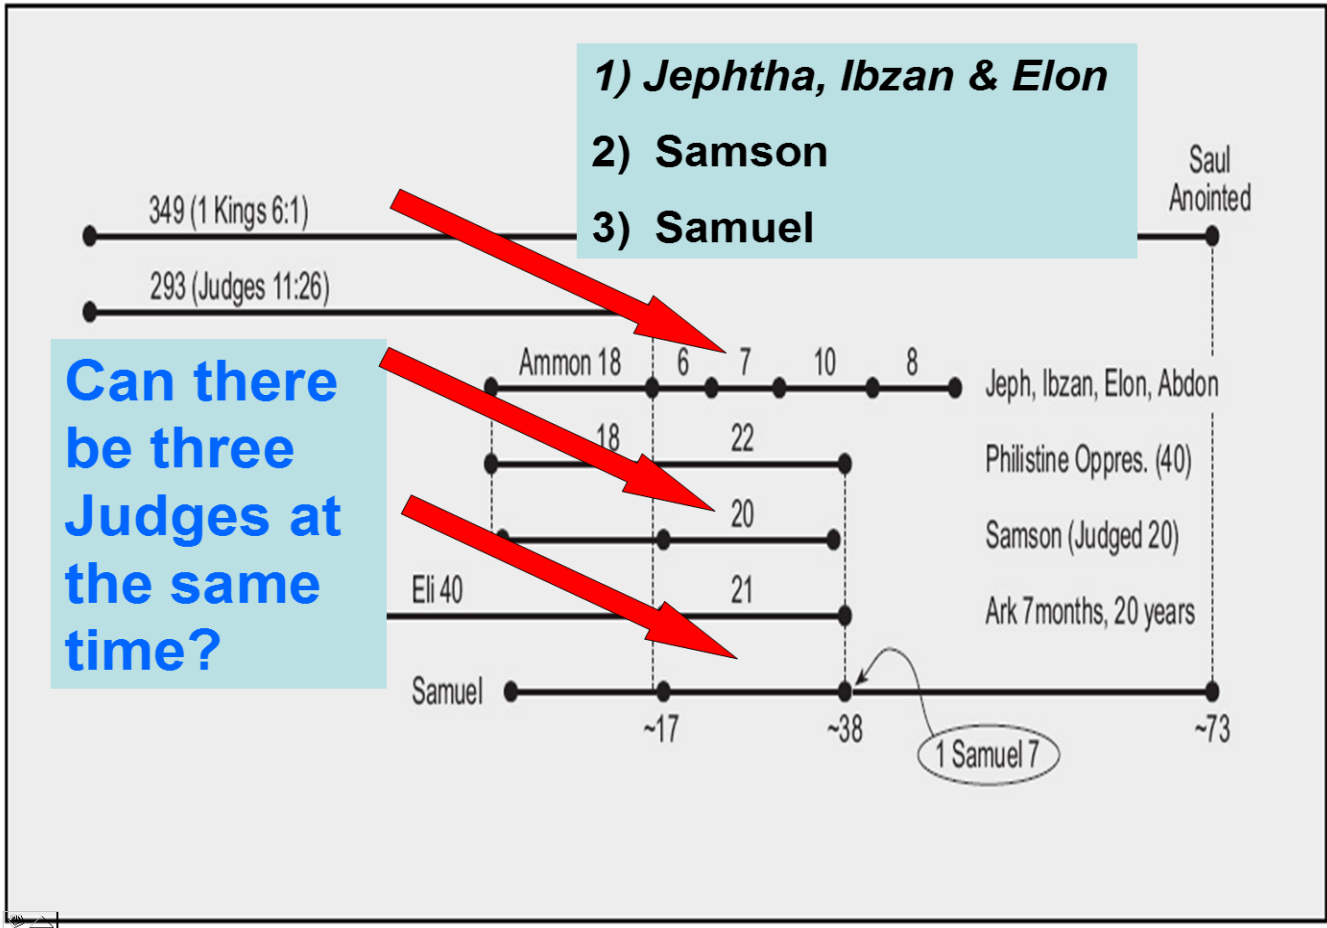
1) Jephtha, Ibzan & Elon

2) Samson

3) Samuel

Saul Anointed

349 (1 Kings 6:1)

293 (Judges 11:26)

Can there be three Judges at the same time?

Ammon 18

6

7

10

8

Jeph, Ibzan, Elon, Abdon

18

22

Philistine Oppres. (40)

20

Samson (Judged 20)

Eli 40

21

Ark 7months, 20 years

Samuel

~17

~38

~73

1 Samuel 7